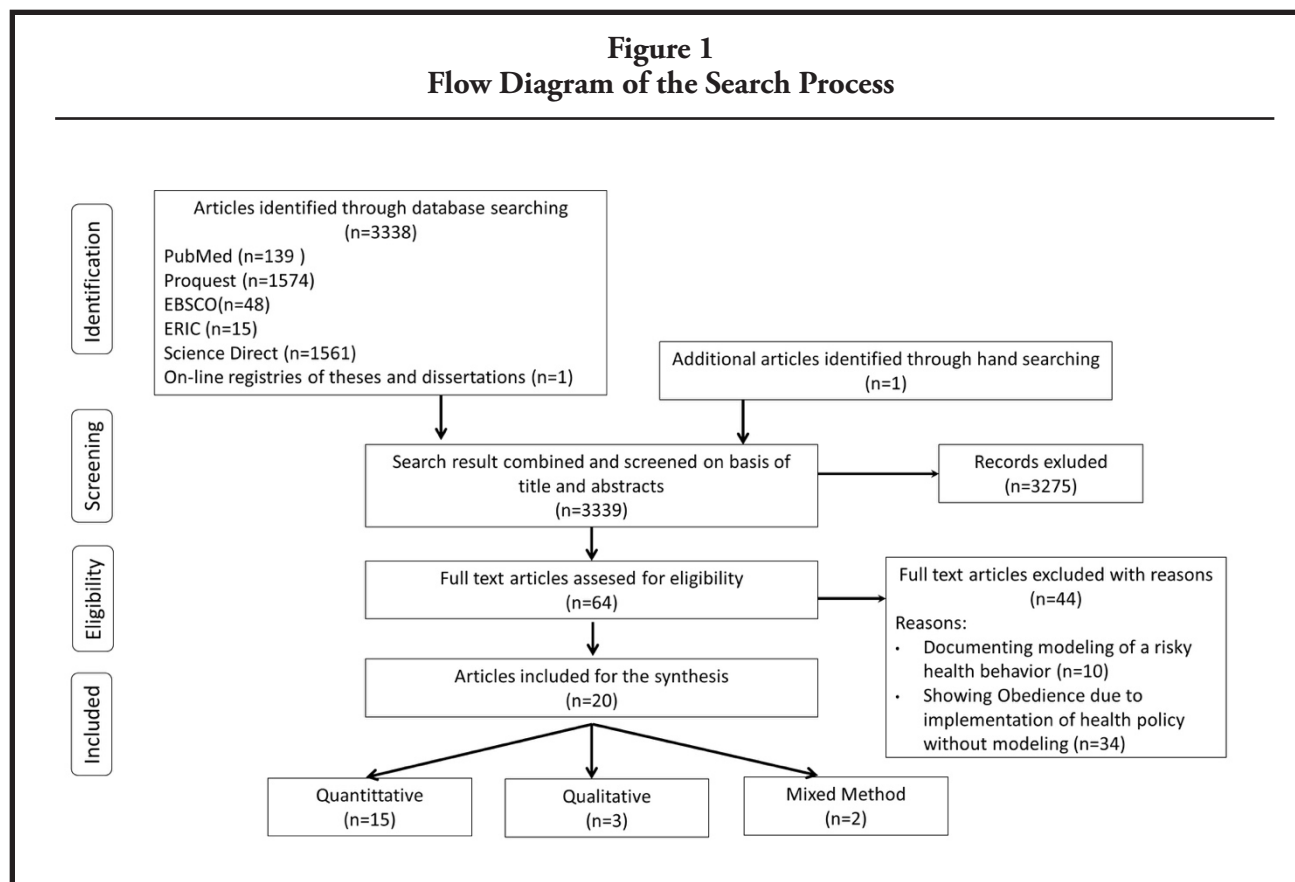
**Figure 1**
**Flow Diagram of the Search Process**

Identification

Articles identified through database searching (n=3338)
PubMed (n=139 )
Proquest (n=1574)
EBSCO(n=48)
ERIC (n=15)
Science Direct (n=1561)
On-line registries of theses and dissertations (n=1)

Additional articles identified through hand searching (n=1)

Screening

Search result combined and screened on basis of title and abstracts (n=3339)

Records exluded (n=3275)

Eligibility

Full text articles assesed for eligibility (n=64)

Full text articles excluded with reasons (n=44)
Reasons:
• Documenting modeling of a risky health behavior (n=10)
• Showing Obedience due to implementation of health policy without modeling (n=34)

Included

Articles included for the synthesis (n=20)

Quantittative (n=15)

Qualitative (n=3)

Mixed Method (n=2)